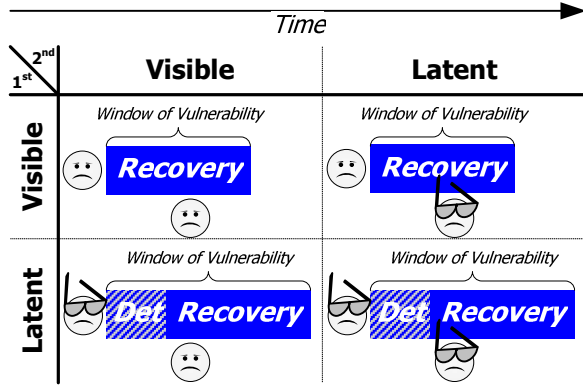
Time

| $2^{nd}$ / $1^{st}$ | Visible | Latent |
|---|---|---|
| Visible | Window of Vulnerability Recovery | Window of Vulnerability Recovery |
| Latent | Window of Vulnerability Det Recovery | Window of Vulnerability Det Recovery |